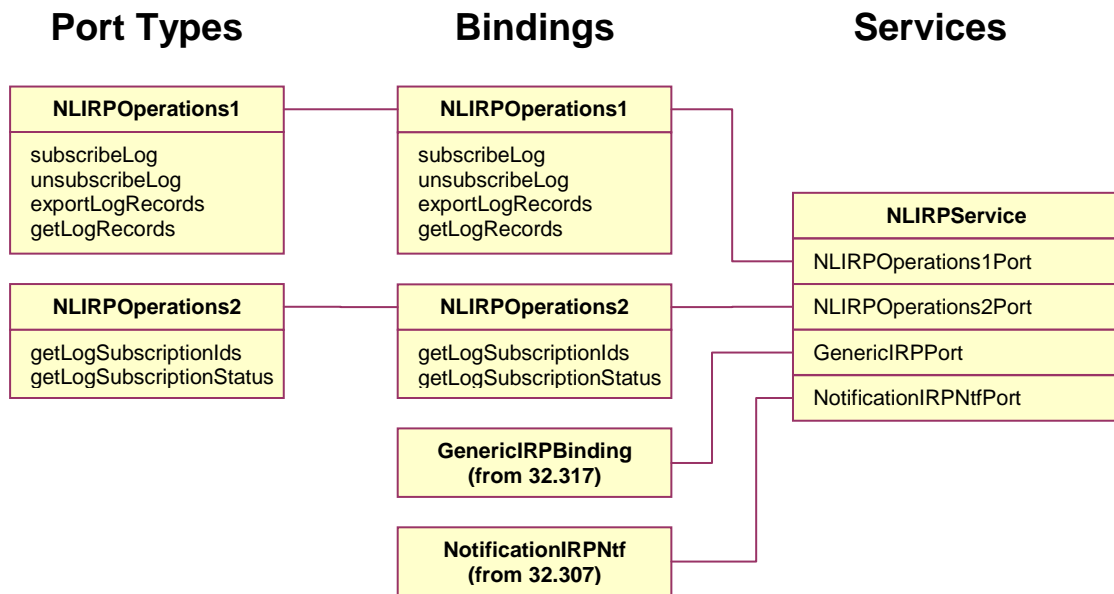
Port Types

NLIRPOperations1

subscribeLog
unsubscribeLog
exportLogRecords
getLogRecords

NLIRPOperations2

getLogSubscriptionIds
getLogSubscriptionStatus

Bindings

NLIRPOperations1

subscribeLog
unsubscribeLog
exportLogRecords
getLogRecords

NLIRPOperations2

getLogSubscriptionIds
getLogSubscriptionStatus

GenericIRPBinding (from 32.317)

NotificationIRPNtf (from 32.307)

Services

NLIRPService

NLIRPOperations1Port
NLIRPOperations2Port
GenericIRPPort
NotificationIRPNtfPort